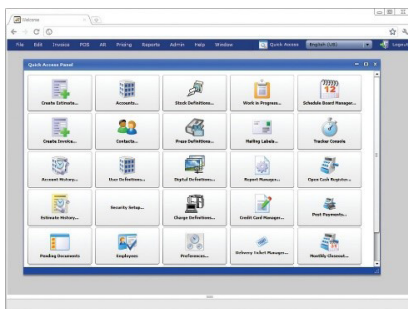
Welcome

File Edit Invoice POS AR Pricing Reports Admin Help Window

Quick Access

English (US)

Logout

Quick Access Panel

Create Estimate...

Accounts...

Stock Definitions...

Work in Progress...

Schedule Board Manager...

Create Invoice...

Contacts...

Press Definitions...

Mailing Labels...

Tracker Console

Account History...

User Definitions...

Digital Definitions...

Report Manager...

Open Cash Register...

Estimate History...

Security Setup...

Charge Definitions...

Credit Card Manager...

Post Payments...

Pending Documents

Employees

Preferences...

Delivery Ticket Manager...

Monthly Closeout...